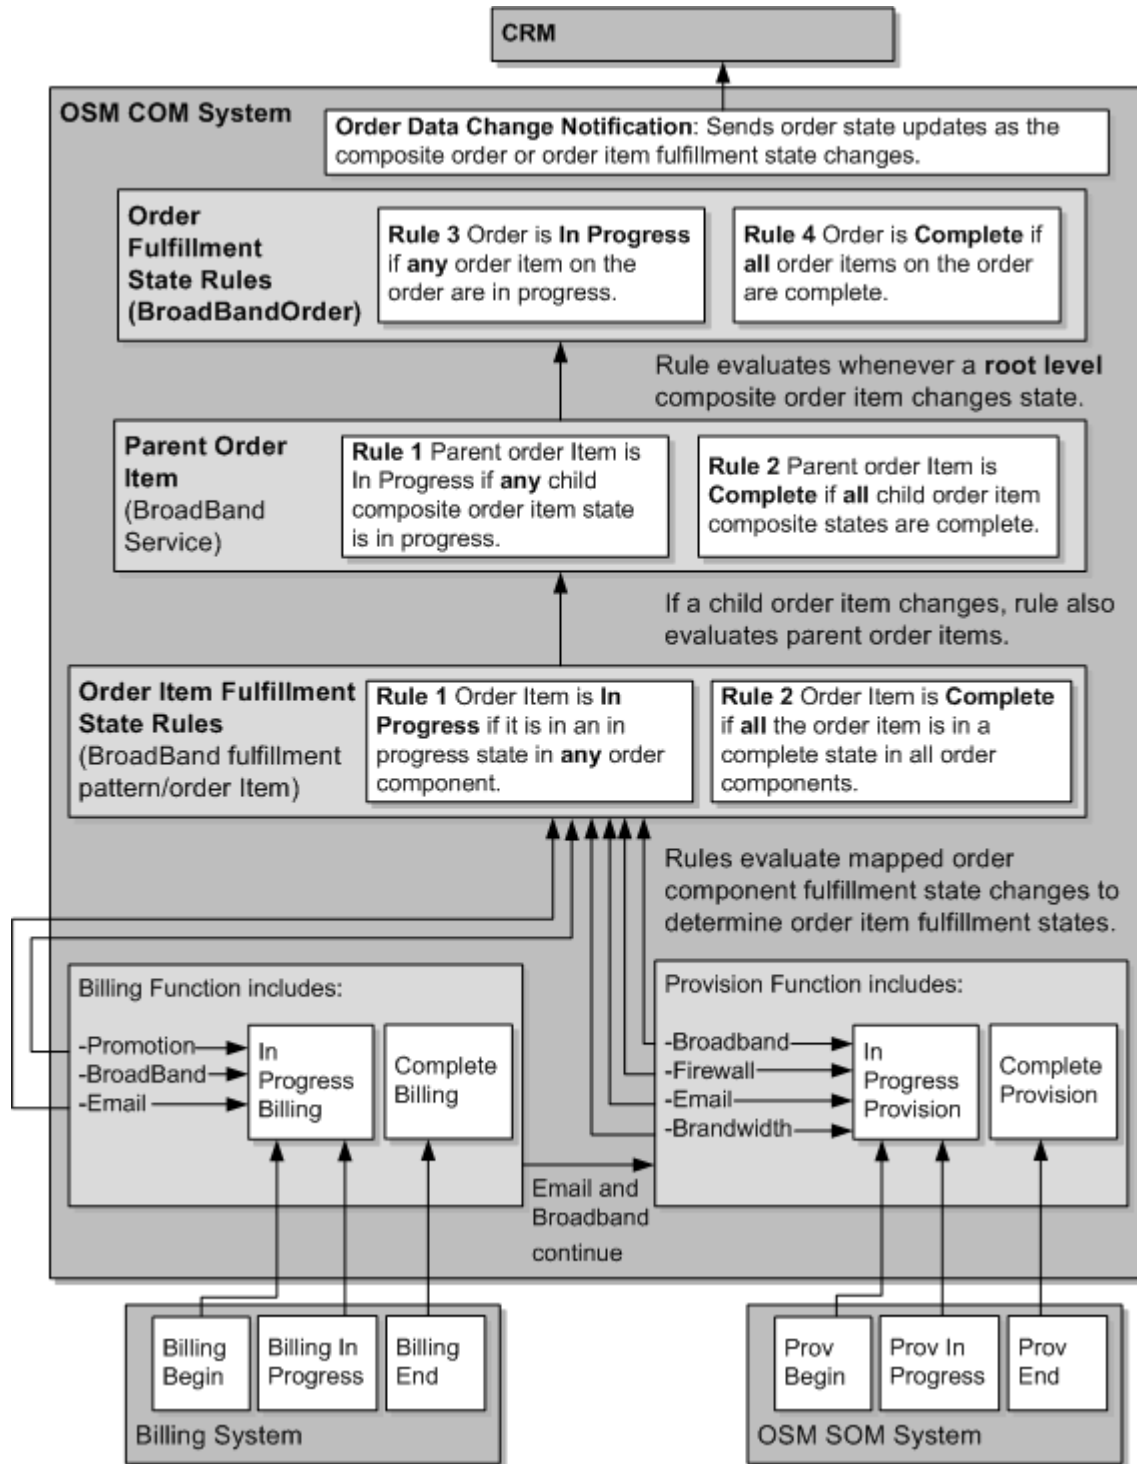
CRM

OSM COM System

Order Data Change Notification: Sends order state updates as the composite order or order item fulfillment state changes.

Order Fulfillment State Rules (BroadBandOrder)

Rule 3 Order is In Progress if any order item on the order are in progress.

Rule 4 Order is Complete if all order items on the order are complete.

Rule evaluates whenever a root level composite order item changes state.

Parent Order Item (BroadBand Service)

Rule 1 Parent order Item is In Progress if any child composite order item state is in progress.

Rule 2 Parent order Item is Complete if all child order item composite states are complete.

If a child order item changes, rule also evaluates parent order items.

Order Item Fulfillment State Rules (BroadBand fulfillment pattern/order Item)

Rule 1 Order Item is In Progress if it is in an in progress state in any order component.

Rule 2 Order Item is Complete if all the order item is in a complete state in all order components.

Rules evaluate mapped order component fulfillment state changes to determine order item fulfillment states.

Billing Function includes:

-Promotion
-BroadBand
-Email

In Progress Billing

Complete Billing

Provision Function includes:

-Broadband
-Firewall
-Email
-Brandwidth

In Progress Provision

Complete Provision

Email and Broadband continue

Billing Begin

Billing In Progress

Billing End

Billing System

Prov Begin

Prov In Progress

Prov End

OSM SOM System